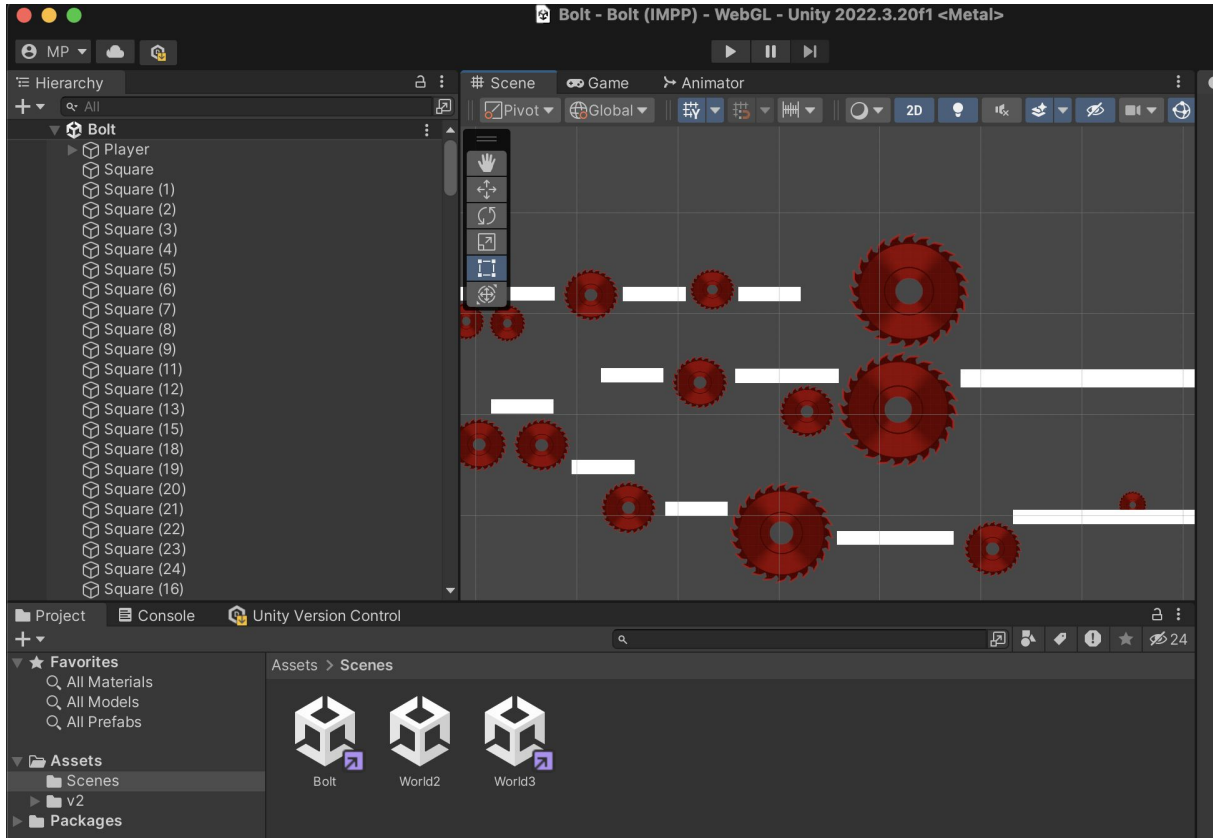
Bolt - Bolt (IMPP) - WebGL - Unity 2022.3.20f1 <Metal>

MP

Hierarchy
All
Bolt
Player
Square
Square (1)
Square (2)
Square (3)
Square (4)
Square (5)
Square (6)
Square (7)
Square (8)
Square (9)
Square (11)
Square (12)
Square (13)
Square (15)
Square (18)
Square (19)
Square (20)
Square (21)
Square (22)
Square (23)
Square (24)
Square (16)

Scene
Game
Animator
Pivot
Global
2D

Project
Console
Unity Version Control
24

Favorites
All Materials
All Models
All Prefabs
Assets
Scenes
v2
Packages

Assets > Scenes
Bolt
World2
World3